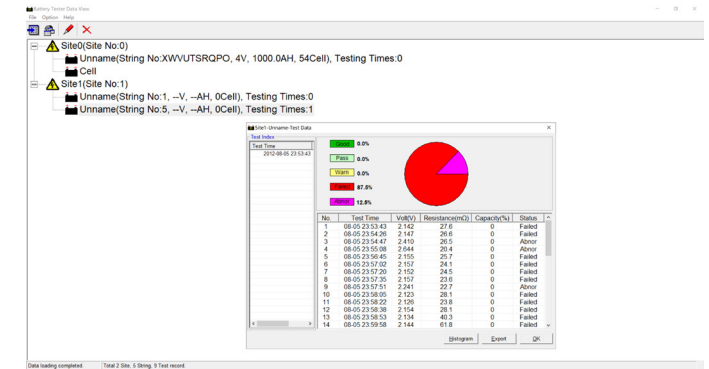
Battery Tester Data View
File Option Help

Site0(Site No:0)
Unname(String No:XWVUTSRQPO, 4V, 1000.0AH, 54Cell), Testing Times:0
Cell
Site1(Site No:1)
Unname(String No:1, --V, --AH, 0Cell), Testing Times:0
Unname(String No:5, --V, --AH, 0Cell), Testing Times:1

Site1-Unname-Test Data
Test Index
Test Time
2012-08-05 23:53:43

Good 0.0%
Pass 0.0%
Warn 0.0%
Failed 87.5%
Abnor 12.5%

| No. | Test Time | Volt(V) | Resistance(mΩ) | Capacity(%) | Status |
|---|---|---|---|---|---|
| 1 | 08-05 23:53:43 | 2.142 | 27.6 | 0 | Failed |
| 2 | 08-05 23:54:26 | 2.147 | 26.6 | 0 | Failed |
| 3 | 08-05 23:54:47 | 2.410 | 26.5 | 0 | Abnor |
| 4 | 08-05 23:55:08 | 2.644 | 20.4 | 0 | Abnor |
| 5 | 08-05 23:56:45 | 2.155 | 25.7 | 0 | Failed |
| 6 | 08-05 23:57:02 | 2.157 | 24.1 | 0 | Failed |
| 7 | 08-05 23:57:20 | 2.152 | 24.5 | 0 | Failed |
| 8 | 08-05 23:57:35 | 2.157 | 23.6 | 0 | Failed |
| 9 | 08-05 23:57:51 | 2.241 | 22.7 | 0 | Abnor |
| 10 | 08-05 23:58:05 | 2.123 | 28.1 | 0 | Failed |
| 11 | 08-05 23:58:22 | 2.126 | 23.8 | 0 | Failed |
| 12 | 08-05 23:58:38 | 2.154 | 28.1 | 0 | Failed |
| 13 | 08-05 23:58:53 | 2.134 | 40.3 | 0 | Failed |
| 14 | 08-05 23:59:58 | 2.144 | 61.8 | 0 | Failed |

Histogram Export OK

Data loading completed. Total 2 Site, 5 String, 9 Test record.